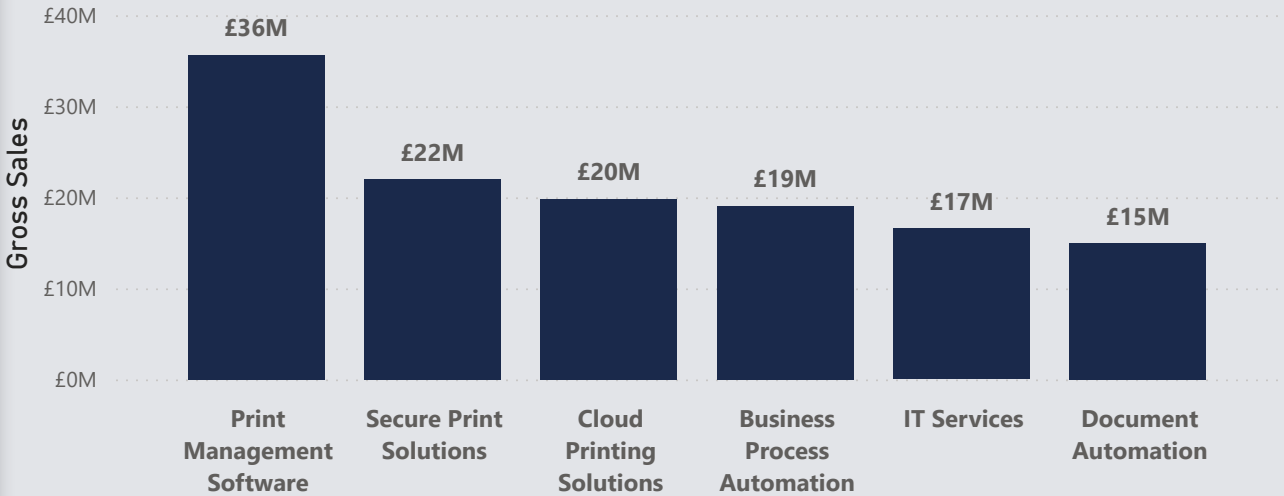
£40M
£30M
£20M
£10M
£0M

Gross Sales

£36M
£22M
£20M
£19M
£17M
£15M

Print Management Software
Secure Print Solutions
Cloud Printing Solutions
Business Process Automation
IT Services
Document Automation